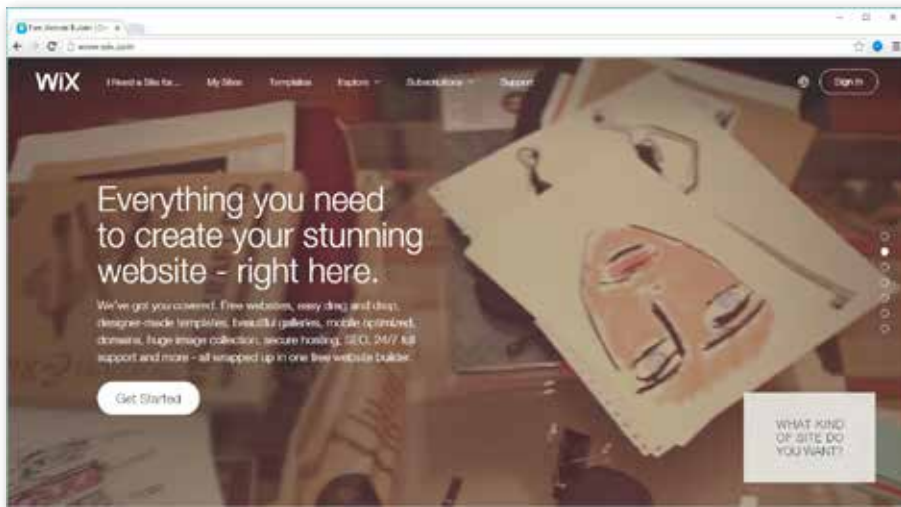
Free Website Builder | Cr

www.wix.com

WiX

I Need a Site for...

My Sites

Templates

Explore

Subscriptions

Support

Sign In

Everything you need to create your stunning website - right here.

We've got you covered. Free websites, easy drag and drop, designer-made templates, beautiful galleries, mobile optimized, domains, huge image collection, secure hosting, SEO, 24/7 full support and more - all wrapped up in one free website builder.

Get Started

WHAT KIND OF SITE DO YOU WANT?